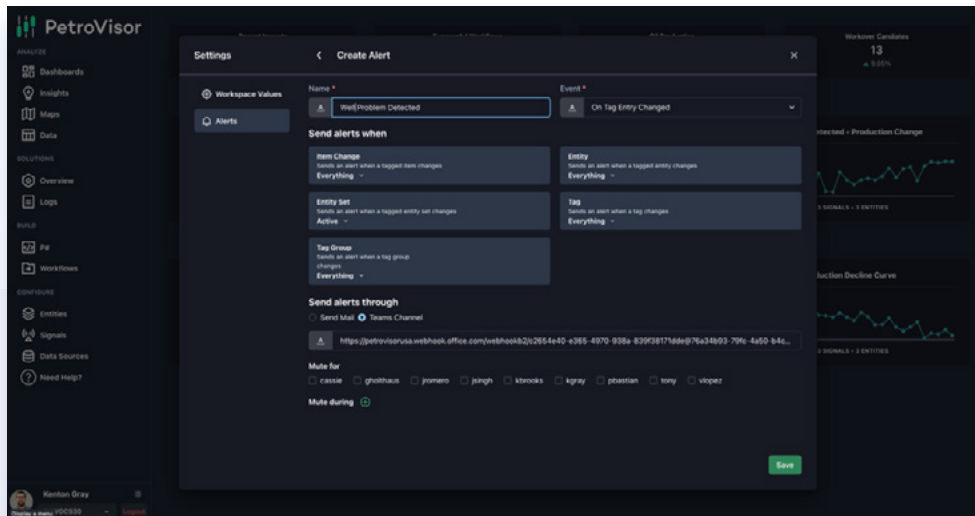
PetroVisor

ANALYZE
Dashboards
Insights
Maps
Data
SOLUTIONS
Overview
Logs
BUILD
P#
Workflows
CONFIGURE
Entities
Signals
Data Sources
Need Help?

Kenton Gray
Display a menu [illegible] Logout

Workover Candidates
13
▲ 0.00%

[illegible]tected - Production Change
3 SIGNALS • 5 ENTITIES

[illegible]luction Decline Curve
3 SIGNALS • 2 ENTITIES

Settings
Workspace Values
Alerts

‹ Create Alert ×

Name *
Well Problem Detected

Event *
On Tag Entry Changed

Send alerts when

Item Change
Sends an alert when a tagged item changes
Everything

Entity
Sends an alert when a tagged entity changes
Everything

Entity Set
Sends an alert when a tagged entity set changes
Active

Tag
Sends an alert when a tag changes
Everything

Tag Group
Sends an alert when a tag group changes
Everything

Send alerts through
Send Mail Teams Channel

https://petrovisorusa.webhook.office.com/webhookb2/c2654e40-e365-4970-938a-839f38171dde@76a34b93-79fc-4a50-b4c...

Mute for
cassie ghoithaus jromero jsingh kbrooks kgray pbastian tony vlopez

Mute during

Save